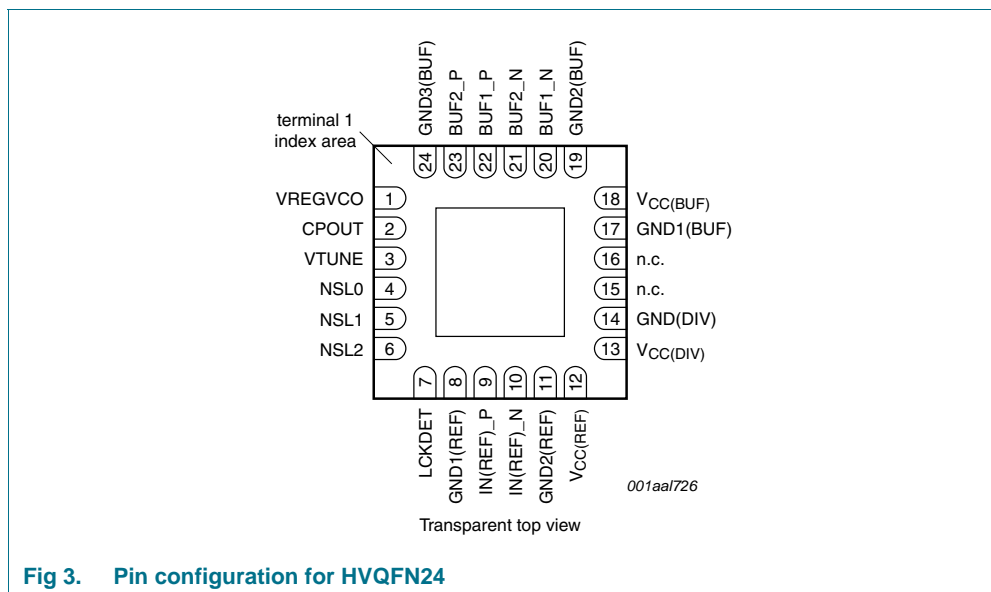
GND3(BUF)
BUF2_P
BUF1_P
BUF2_N
BUF1_N
GND2(BUF)

terminal 1 index area

24 23 22 21 20 19

VREGVCO 1
CPOUT 2
VTUNE 3
NSL0 4
NSL1 5
NSL2 6

18 $V_{CC(BUF)}$
17 GND1(BUF)
16 n.c.
15 n.c.
14 GND(DIV)
13 $V_{CC(DIV)}$

7 8 9 10 11 12

LCKDET
GND1(REF)
IN(REF)_P
IN(REF)_N
GND2(REF)
$V_{CC(REF)}$

001aal726

Transparent top view

Fig 3. Pin configuration for HVQFN24